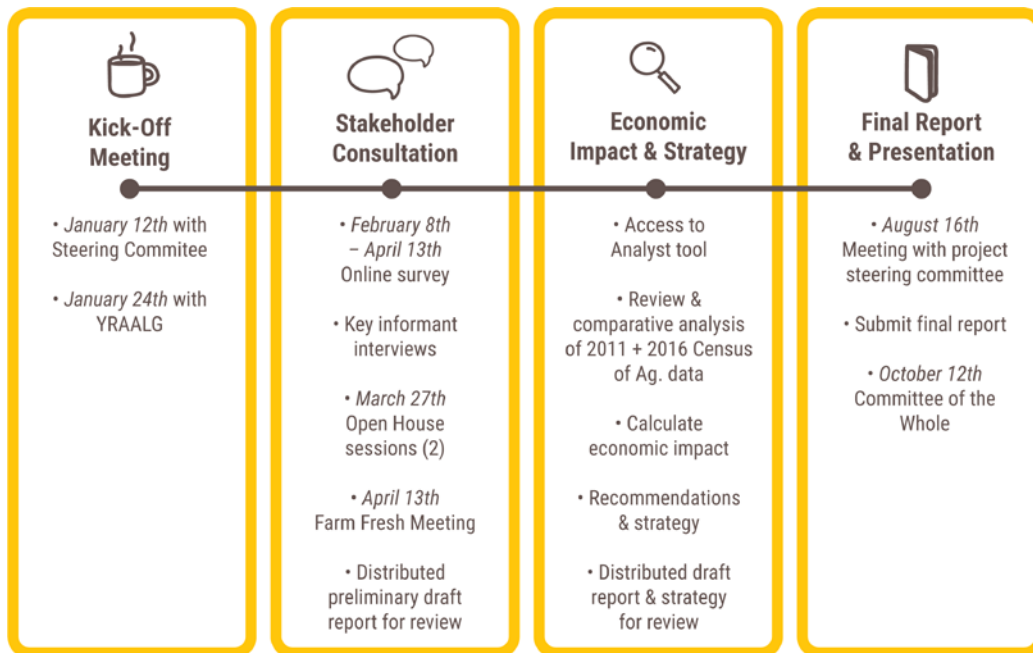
Kick-Off Meeting

• January 12th with Steering Commitee

• January 24th with YRAALG

Stakeholder Consultation

• February 8th – April 13th Online survey

• Key informant interviews

• March 27th Open House sessions (2)

• April 13th Farm Fresh Meeting

• Distributed preliminary draft report for review

Economic Impact & Strategy

• Access to Analyst tool

• Review & comparative analysis of 2011 + 2016 Census of Ag. data

• Calculate economic impact

• Recommendations & strategy

• Distributed draft report & strategy for review

Final Report & Presentation

• August 16th Meeting with project steering committee

• Submit final report

• October 12th Committee of the Whole